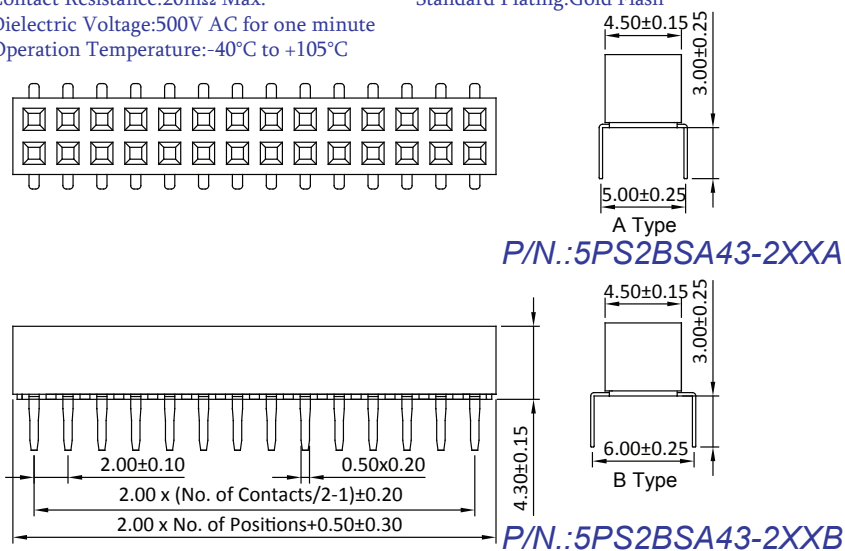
Contact Resistance:20mΩ Max.
Dielectric Voltage:500V AC for one minute
Operation Temperature:-40°C to +105°C

Standard Plating:Gold Flash

4.50±0.15
3.00±0.25
5.00±0.25
A Type
P/N.:5PS2BSA43-2XXA

4.50±0.15
3.00±0.25
6.00±0.25
B Type

4.30±0.15
2.00±0.10
0.50x0.20
2.00 x (No. of Contacts/2-1)±0.20
2.00 x No. of Positions+0.50±0.30
P/N.:5PS2BSA43-2XXB